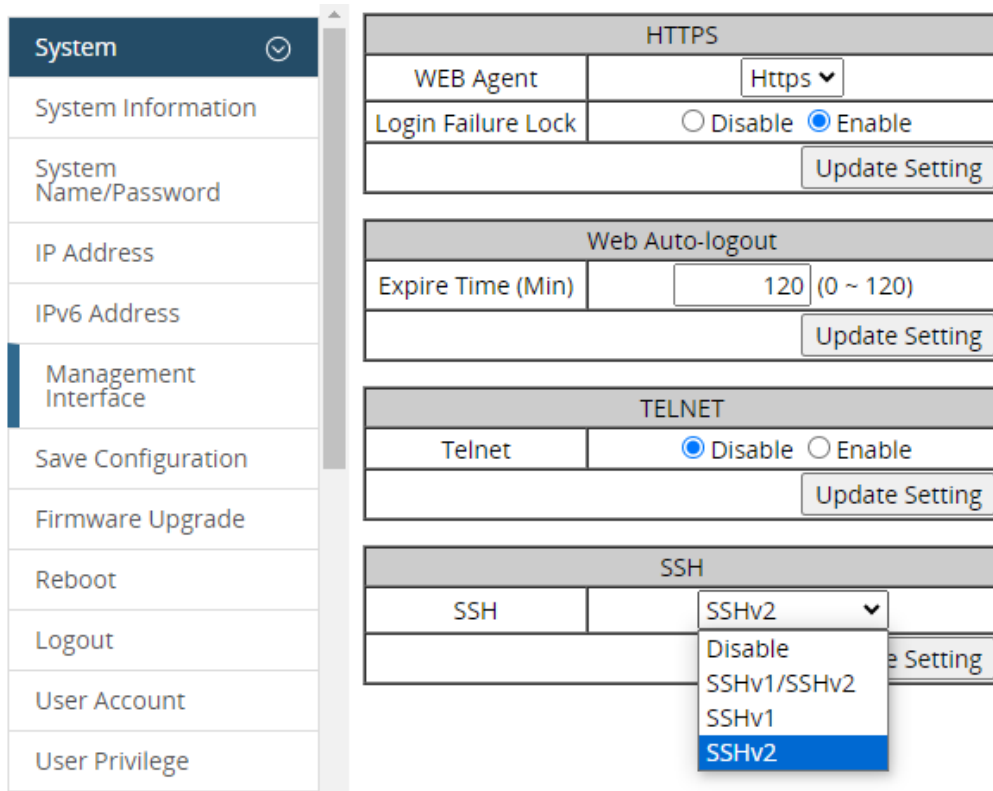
System

System Information

System Name/Password

IP Address

IPv6 Address

Management Interface

Save Configuration

Firmware Upgrade

Reboot

Logout

User Account

User Privilege

| HTTPS | |
|---|---|
| WEB Agent | Https |
| Login Failure Lock | Disable Enable |
| | Update Setting |

| Web Auto-logout | |
|---|---|
| Expire Time (Min) | 120 (0 ~ 120) |
| | Update Setting |

| TELNET | |
|---|---|
| Telnet | Disable Enable |
| | Update Setting |

| SSH | |
|---|---|
| SSH | SSHv2 |
| | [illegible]e Setting |

Disable
SSHv1/SSHv2
SSHv1
SSHv2